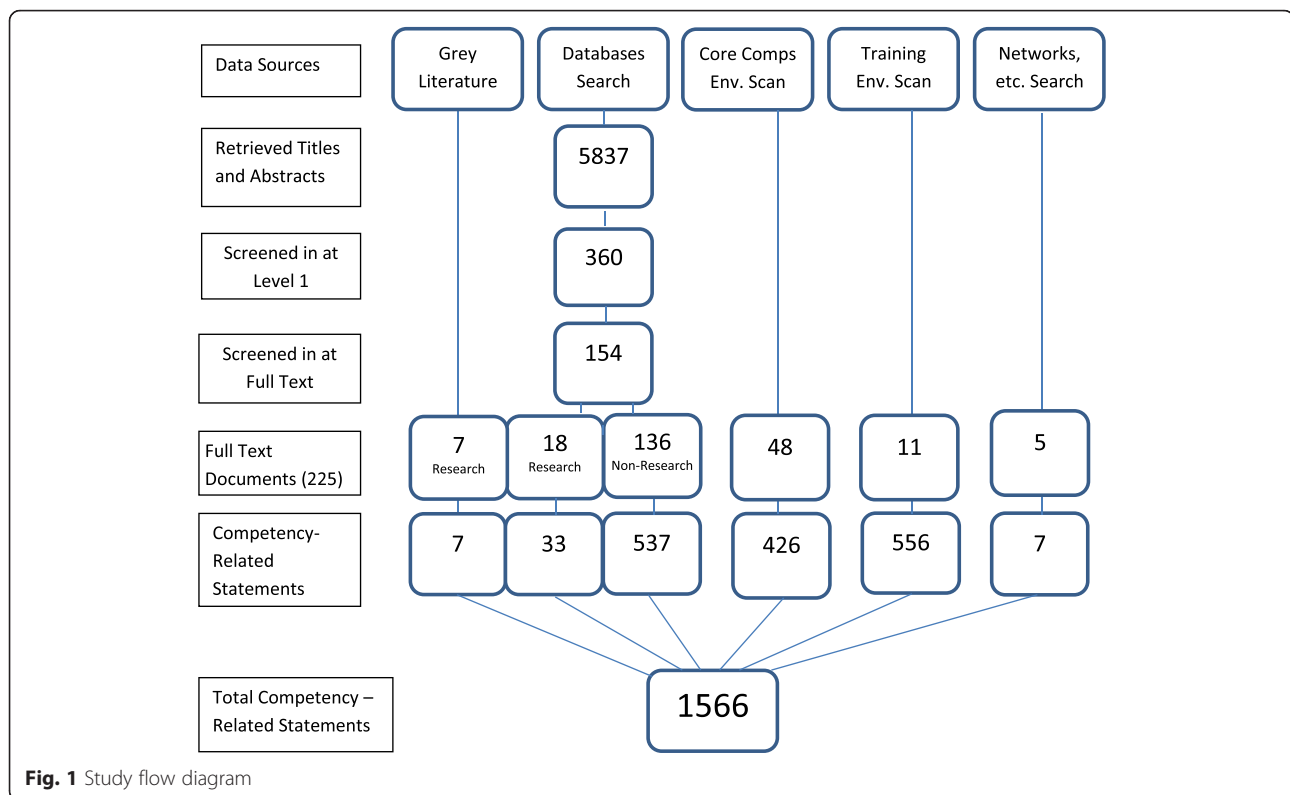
Data Sources

Grey Literature

Databases Search

Core Comps Env. Scan

Training Env. Scan

Networks, etc. Search

Retrieved Titles and Abstracts

5837

Screened in at Level 1

360

Screened in at Full Text

154

Full Text Documents (225)

7 Research

18 Research

136 Non-Research

48

11

5

Competency-Related Statements

7

33

537

426

556

7

Total Competency – Related Statements

1566

**Fig. 1** Study flow diagram